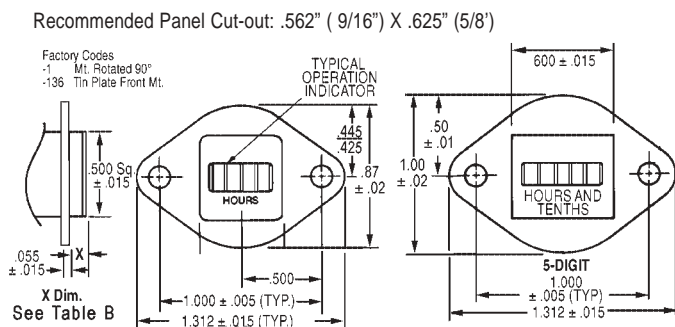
Recommended Panel Cut-out: .562" ( 9/16") X .625" (5/8')

Factory Codes
-1 Mt. Rotated 90°
-136 Tin Plate Front Mt.

TYPICAL OPERATION INDICATOR

.500 Sq. ± .015

HOURS

$\frac{.445}{.425}$

.87 ± .02

.055 ± .015

X

X Dim.
See Table B

.500

1.000 ± .005 (TYP.)

1.312 ± .015 (TYP.)

600 ± .015

.50 ± .01

1.00 ± .02

HOURS AND TENTHS

5-DIGIT

1.000 ± .005 (TYP)

1.312 ± .015